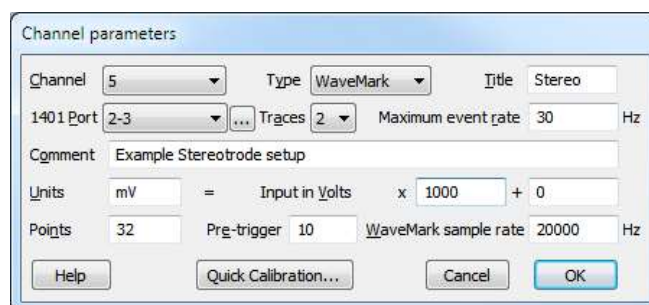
Channel parameters

Channel 5 Type WaveMark Title Stereo

1401 Port 2-3 ... Traces 2 Maximum event rate 30 Hz

Comment Example Stereotrode setup

Units mV = Input in Volts x 1000 + 0

Points 32 Pre-trigger 10 WaveMark sample rate 20000 Hz

Help Quick Calibration... Cancel OK